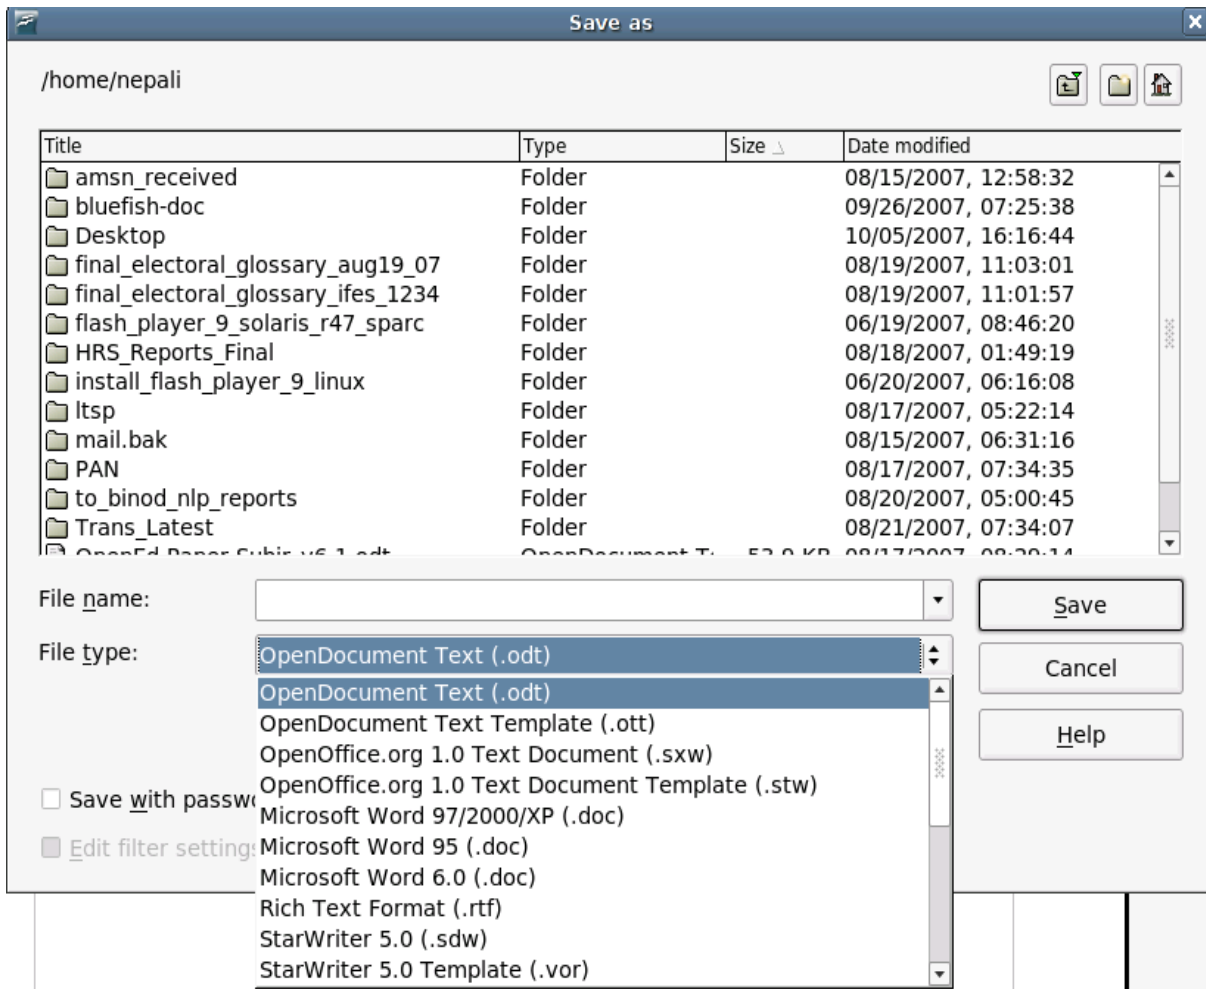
Save as

/home/nepali

| Title | Type | Size | Date modified |
|---|---|---|---|
| amsn_received | Folder | | 08/15/2007, 12:58:32 |
| bluefish-doc | Folder | | 09/26/2007, 07:25:38 |
| Desktop | Folder | | 10/05/2007, 16:16:44 |
| final_electoral_glossary_aug19_07 | Folder | | 08/19/2007, 11:03:01 |
| final_electoral_glossary_ifes_1234 | Folder | | 08/19/2007, 11:01:57 |
| flash_player_9_solaris_r47_sparc | Folder | | 06/19/2007, 08:46:20 |
| HRS_Reports_Final | Folder | | 08/18/2007, 01:49:19 |
| install_flash_player_9_linux | Folder | | 06/20/2007, 06:16:08 |
| ltsp | Folder | | 08/17/2007, 05:22:14 |
| mail.bak | Folder | | 08/15/2007, 06:31:16 |
| PAN | Folder | | 08/17/2007, 07:34:35 |
| to_binod_nlp_reports | Folder | | 08/20/2007, 05:00:45 |
| Trans_Latest | Folder | | 08/21/2007, 07:34:07 |
| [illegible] | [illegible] | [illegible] | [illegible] |

File name:

File type: OpenDocument Text (.odt)

OpenDocument Text (.odt)
OpenDocument Text Template (.ott)
OpenOffice.org 1.0 Text Document (.sxw)
OpenOffice.org 1.0 Text Document Template (.stw)
Microsoft Word 97/2000/XP (.doc)
Microsoft Word 95 (.doc)
Microsoft Word 6.0 (.doc)
Rich Text Format (.rtf)
StarWriter 5.0 (.sdw)
StarWriter 5.0 Template (.vor)

Save with passw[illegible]

Edit filter setting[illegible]

Save

Cancel

Help